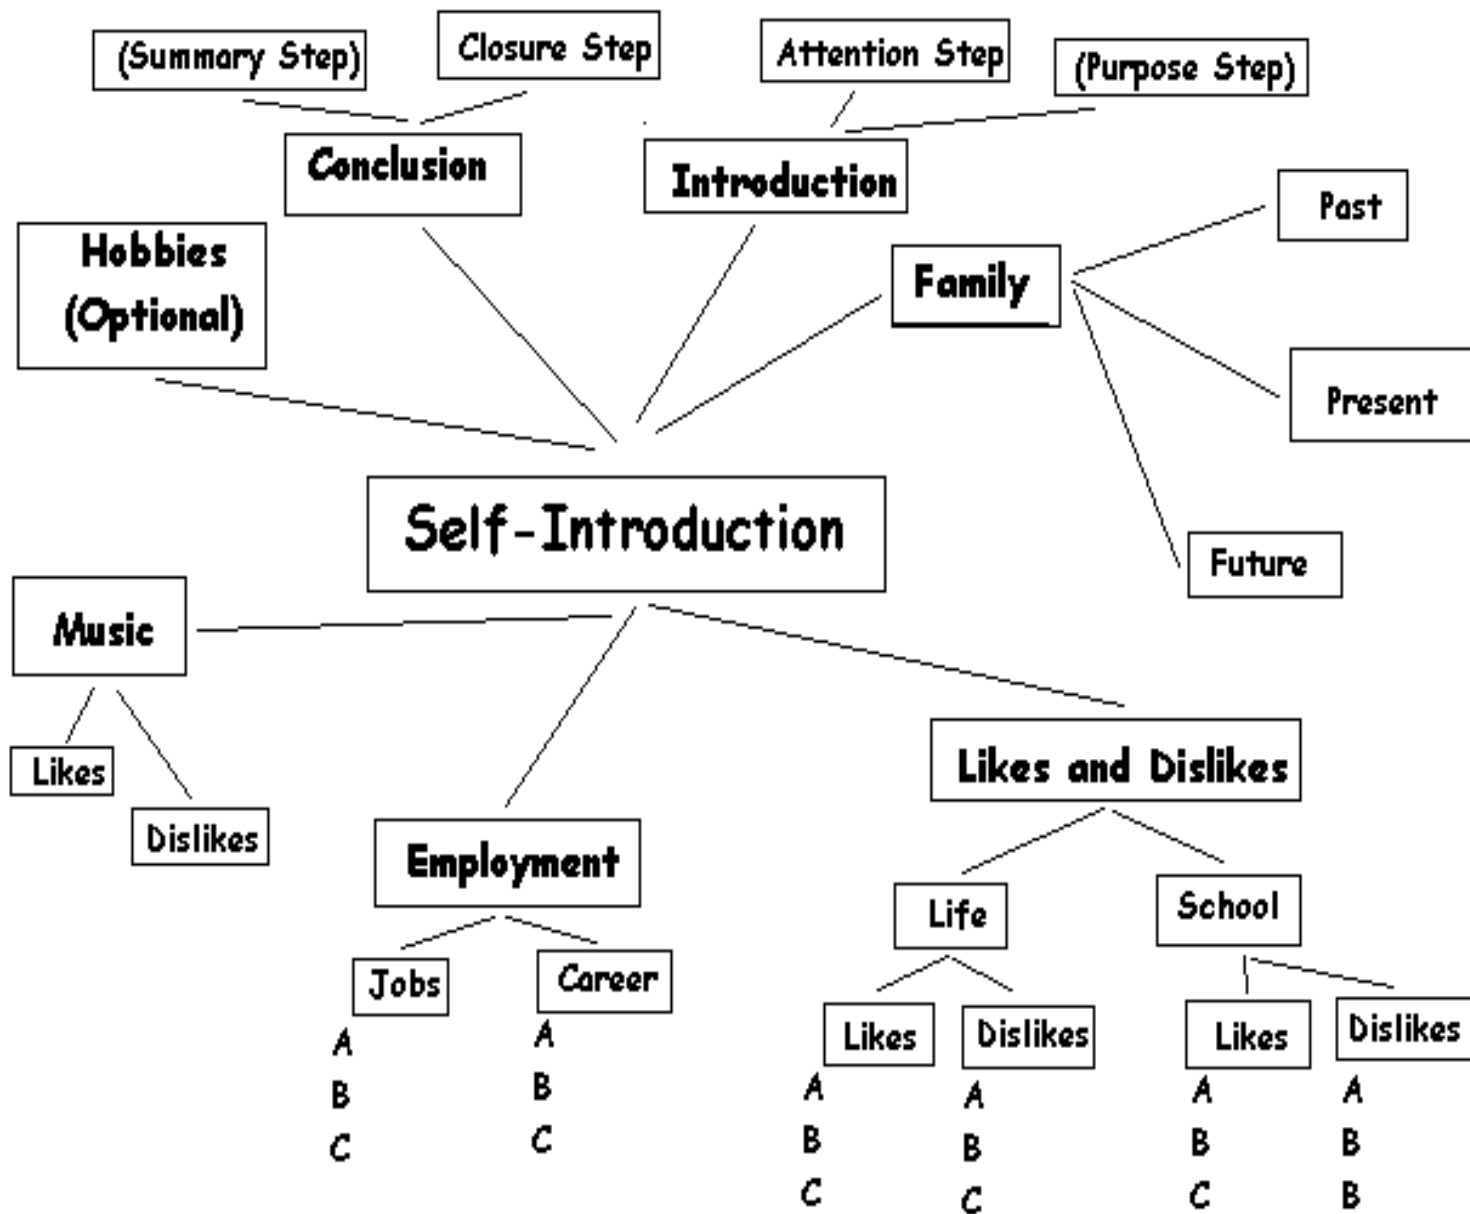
(Summary Step)
Closure Step
Attention Step
(Purpose Step)
Conclusion
Introduction
Hobbies (Optional)
Family
Past
Present
Future
Self-Introduction
Music
Likes
Dislikes
Employment
Jobs
A
B
C
Career
A
B
C
Likes and Dislikes
Life
Likes
A
B
C
Dislikes
A
B
C
School
Likes
A
B
C
Dislikes
A
B
B